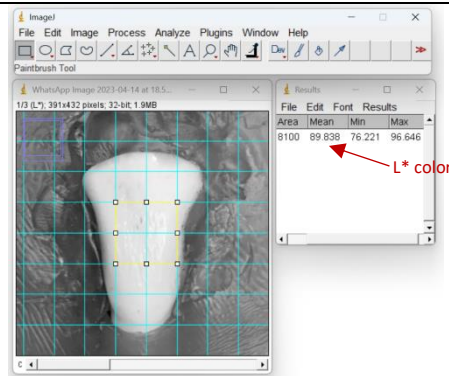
ImageJ
File Edit Image Process Analyze Plugins Window Help
Dev
Paintbrush Tool

WhatsApp Image 2023-04-14 at 18.5...
1/3 (L*); 391x432 pixels; 32-bit; 1.9MB

Results
File Edit Font Results

| Area | Mean | Min | Max |
|---|---|---|---|
| 8100 | 89.838 | 76.221 | 96.646 |

L* colo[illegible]

c